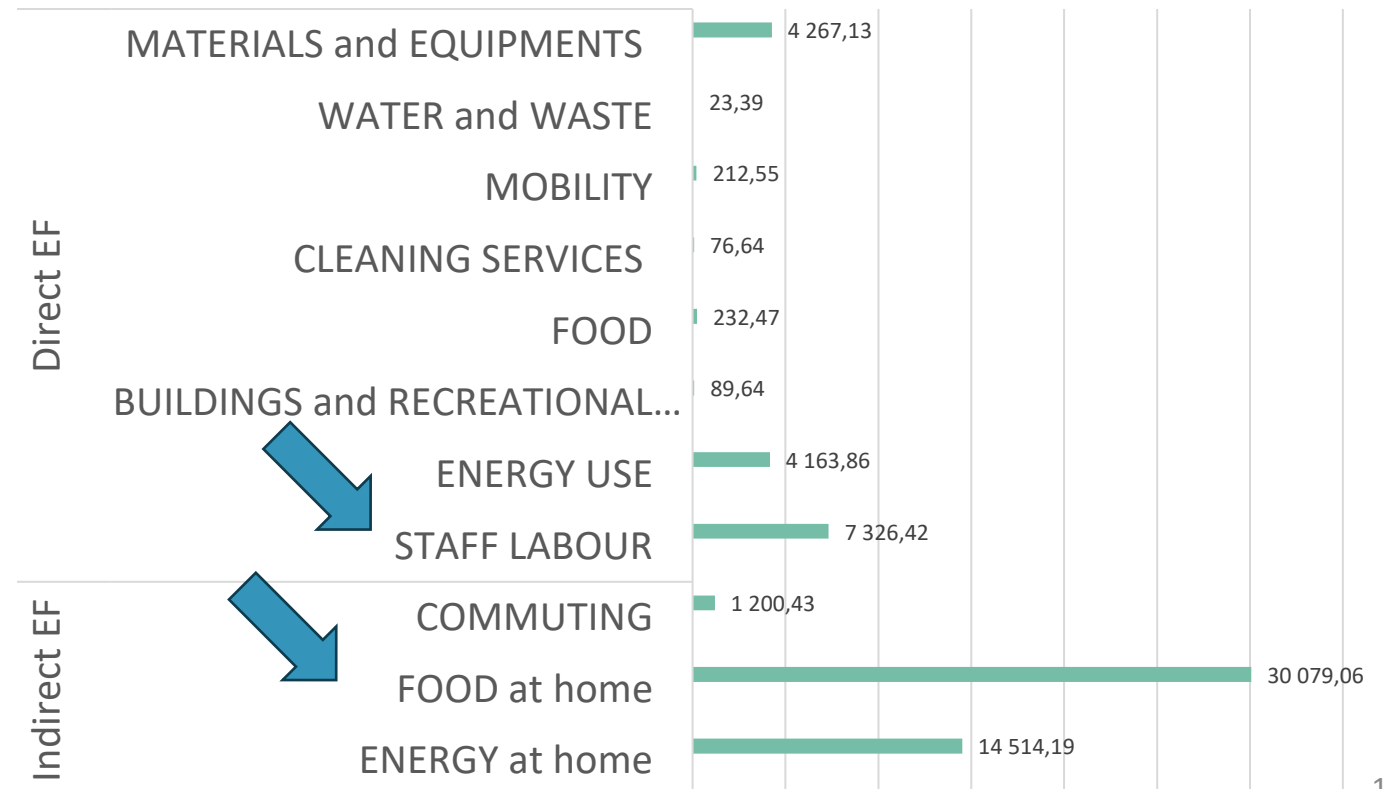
Direct EF

MATERIALS and EQUIPMENTS 4 267,13

WATER and WASTE 23,39

MOBILITY 212,55

CLEANING SERVICES 76,64

FOOD 232,47

BUILDINGS and RECREATIONAL… 89,64

ENERGY USE 4 163,86

STAFF LABOUR 7 326,42

Indirect EF

COMMUTING 1 200,43

FOOD at home 30 079,06

ENERGY at home 14 514,19

1